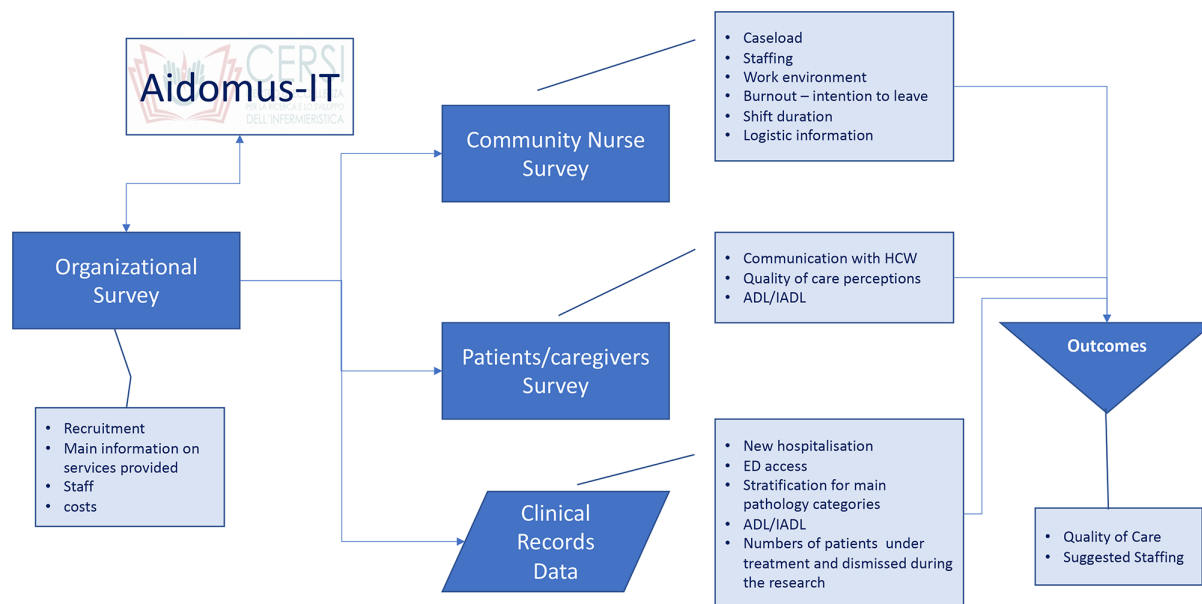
Aidomus-IT

CERSI
DELL'INFERMIERISTICA

Organizational Survey

- Recruitment
- Main information on services provided
- Staff
- costs

Community Nurse Survey

- Caseload
- Staffing
- Work environment
- Burnout – intention to leave
- Shift duration
- Logistic information

Patients/caregivers Survey

- Communication with HCW
- Quality of care perceptions
- ADL/IADL

Clinical Records Data

- New hospitalisation
- ED access
- Stratification for main pathology categories
- ADL/IADL
- Numbers of patients under treatment and dismissed during the research

Outcomes

- Quality of Care
- Suggested Staffing